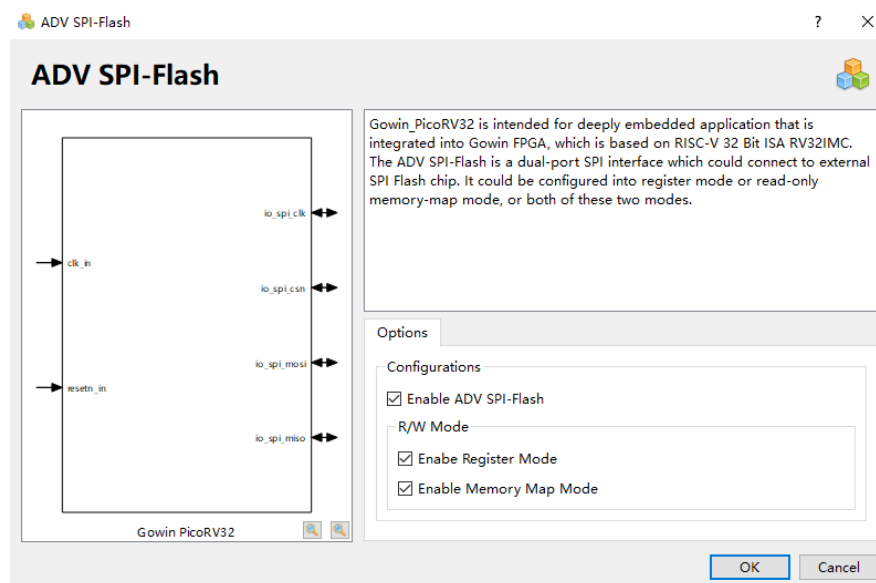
ADV SPI-Flash

?

ADV SPI-Flash

io_spi_clk

clk_in

io_spi_csn

io_spi_mosi

resetn_in

io_spi_miso

Gowin PicoRV32

Gowin_PicoRV32 is intended for deeply embedded application that is integrated into Gowin FPGA, which is based on RISC-V 32 Bit ISA RV32IMC. The ADV SPI-Flash is a dual-port SPI interface which could connect to external SPI Flash chip. It could be configured into register mode or read-only memory-map mode, or both of these two modes.

Options

Configurations

Enable ADV SPI-Flash

R/W Mode

Enabe Register Mode

Enable Memory Map Mode

OK

Cancel